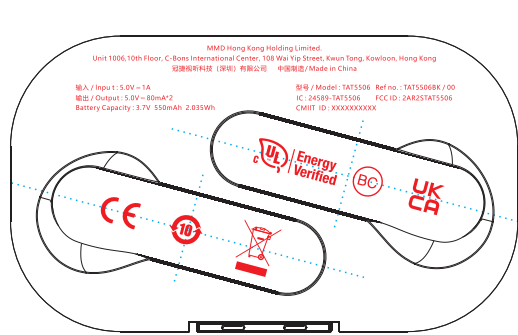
MMD Hong Kong Holding Limited.
Unit 1006,10th Floor, C-Bons International Center, 108 Wai Yip Street, Kwun Tong, Kowloon, Hong Kong
冠捷视听科技（深圳）有限公司　中国制造 / Made in China

输入 / Input : 5.0V ⎓ 1A
输出 / Output : 5.0V ⎓ 80mA*2
Battery Capacity : 3.7V 550mAh 2.035Wh

型号 / Model : TAT5506 Ref no. : TAT5506BK / 00
IC : 24589-TAT5506 FCC ID : 2AR2STAT5506
CMIIT ID : XXXXXXXXXX

c UL us Energy Verified

BC

UK CA

CE

10